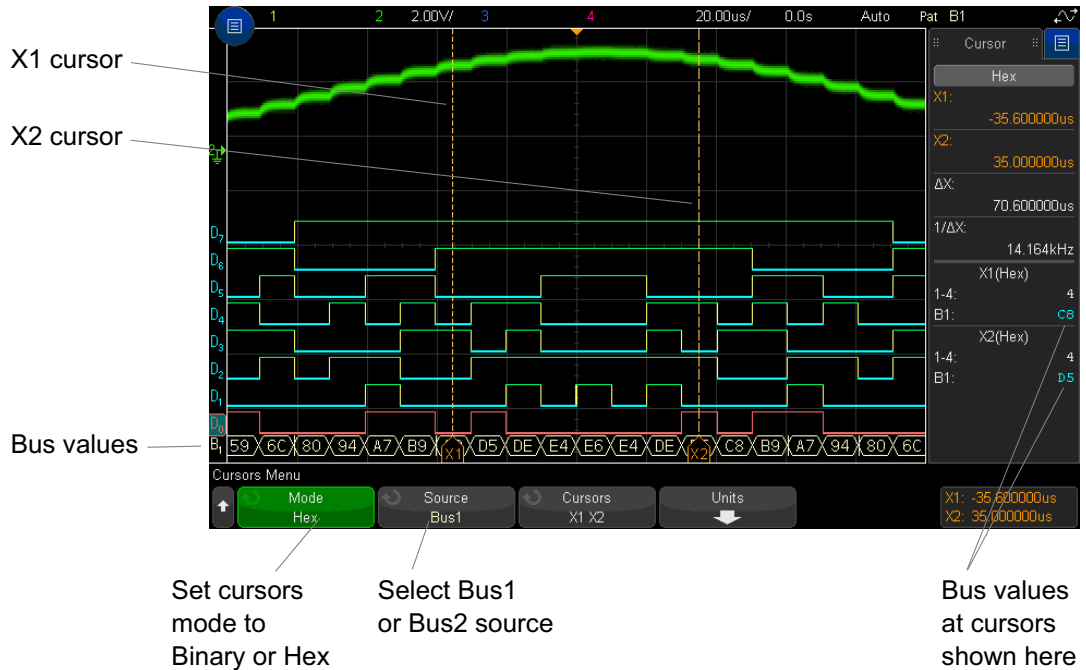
X1 cursor

X2 cursor

Bus values

1 2 2.00V/ 3 4 20.00us/ 0.0s Auto Pat B1

2

$D_7$
$D_6$
$D_5$
$D_4$
$D_3$
$D_2$
$D_1$
$D_0$
$B_1$

59 6C 80 94 A7 B9 X1 D5 DE E4 E6 E4 DE X2 C8 B9 A7 94 80 6C

Cursor

Hex

X1:
-35.600000us
X2:
35.000000us
ΔX:
70.600000us
1/ΔX:
14.164kHz
X1(Hex)
1-4: 4
B1: C8
X2(Hex)
1-4: 4
B1: D5

Cursors Menu

Mode
Hex

Source
Bus1

Cursors
X1 X2

Units

X1: -35.600000us
X2: 35.000000us

Set cursors mode to Binary or Hex

Select Bus1 or Bus2 source

Bus values at cursors shown here